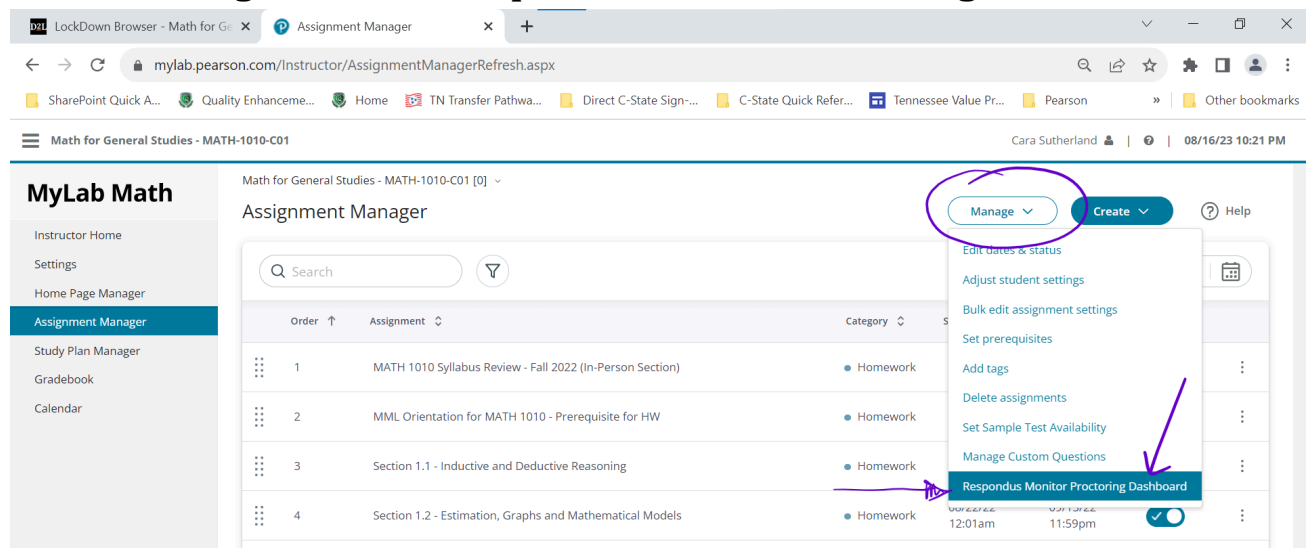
D2L LockDown Browser - Math for Ge
Assignment Manager
mylab.pearson.com/Instructor/AssignmentManagerRefresh.aspx
SharePoint Quick A... Quality Enhanceme... Home TN Transfer Pathwa... Direct C-State Sign-... C-State Quick Refer... Tennessee Value Pr... Pearson » Other bookmarks

Math for General Studies - MATH-1010-C01
Cara Sutherland | 08/16/23 10:21 PM

MyLab Math
Instructor Home
Settings
Home Page Manager
Assignment Manager
Study Plan Manager
Gradebook
Calendar

Math for General Studies - MATH-1010-C01 [0]
Assignment Manager
Manage
Create
Help

Search

Edit dates & status
Adjust student settings
Bulk edit assignment settings
Set prerequisites
Add tags
Delete assignments
Set Sample Test Availability
Manage Custom Questions
Respondus Monitor Proctoring Dashboard

| Order | Assignment | Category | S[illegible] |
|---|---|---|---|
| 1 | MATH 1010 Syllabus Review - Fall 2022 (In-Person Section) | Homework | |
| 2 | MML Orientation for MATH 1010 - Prerequisite for HW | Homework | |
| 3 | Section 1.1 - Inductive and Deductive Reasoning | Homework | |
| 4 | Section 1.2 - Estimation, Graphs and Mathematical Models | Homework | 08/22/22 12:01am 09/13/22 11:59pm |